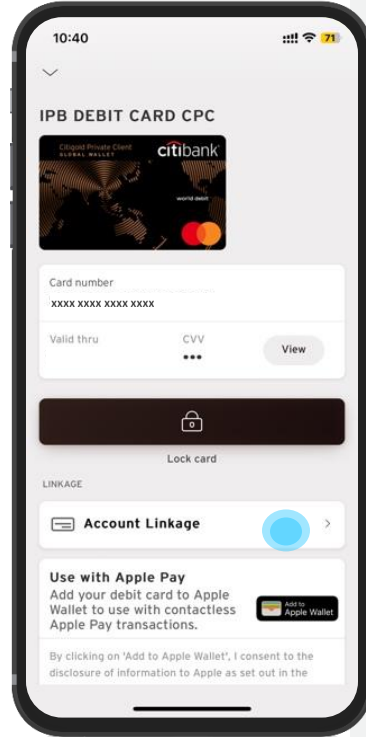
10:40

71

IPB DEBIT CARD CPC

Citigold Private Client
GLOBAL WALLET

citibank

world debit

Card number
XXXX XXXX XXXX XXXX

Valid thru

CVV
•••

View

Lock card

LINKAGE

Account Linkage

Use with Apple Pay
Add your debit card to Apple Wallet to use with contactless Apple Pay transactions.

Add to
Apple Wallet

By clicking on 'Add to Apple Wallet', I consent to the disclosure of information to Apple as set out in the